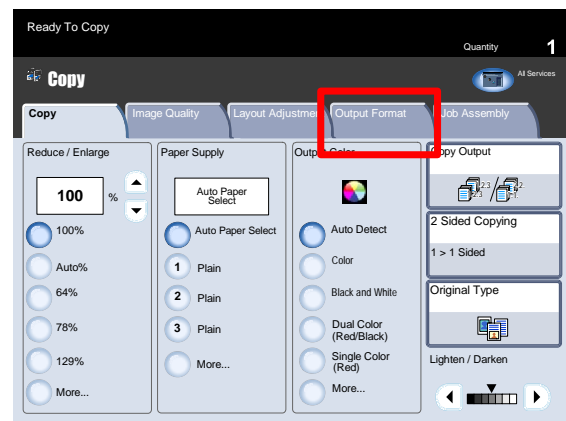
Ready To Copy

Quantity 1

Copy

All Services

Copy | Image Quality | Layout Adjustm | Output Format | Job Assembly

Reduce / Enlarge

100 %

100%

Auto%

64%

78%

129%

More...

Paper Supply

Auto Paper Select

Auto Paper Select

1 Plain

2 Plain

3 Plain

More...

Outp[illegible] Color

Auto Detect

Color

Black and White

Dual Color (Red/Black)

Single Color (Red)

More...

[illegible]opy Output

2 Sided Copying

1 > 1 Sided

Original Type

Lighten / Darken